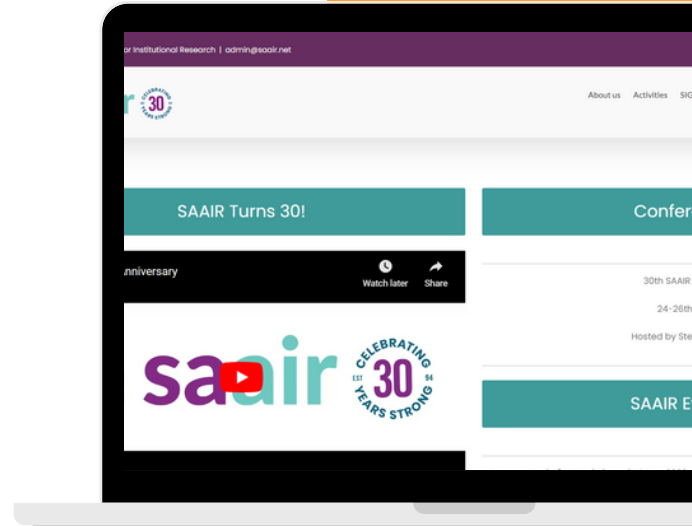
or Institutional Research | admin@saair.net

ir 30 CELEBRATING YEARS STRONG

About us Activities SIG

SAAIR Turns 30!

Confer

nniversary

Watch later Share

saair

CELEBRATING EST 94 30 YEARS STRONG

30th SAAIR

24-26th

Hosted by Ste

SAAIR E